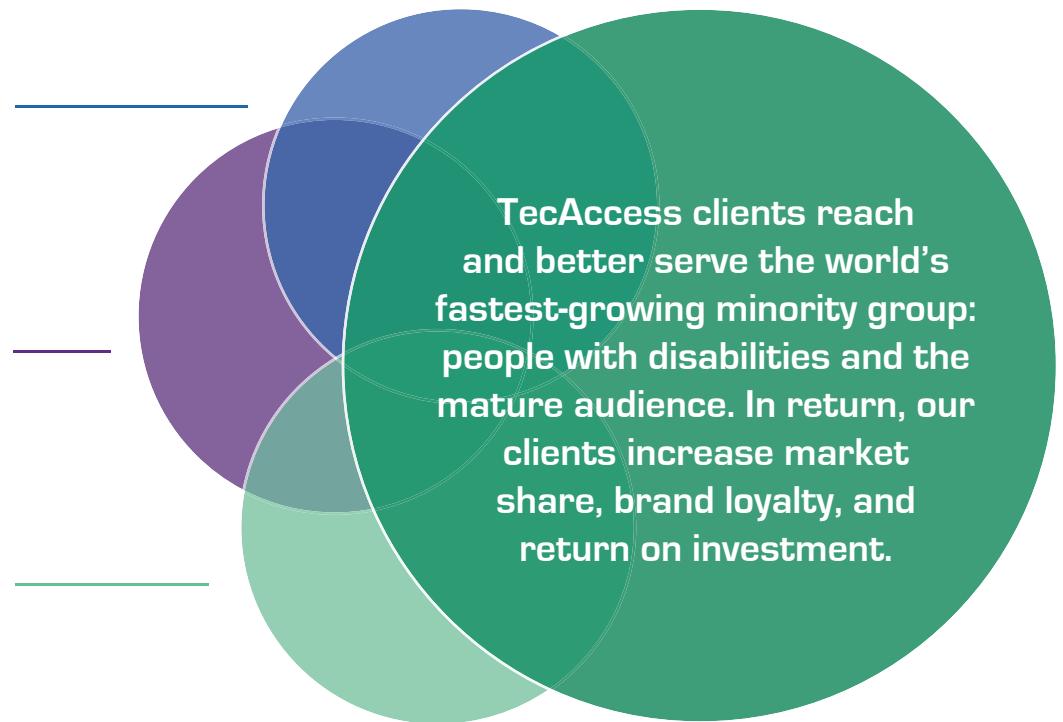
TecAccess clients reach and better serve the world’s fastest-growing minority group: people with disabilities and the mature audience. In return, our clients increase market share, brand loyalty, and return on investment.